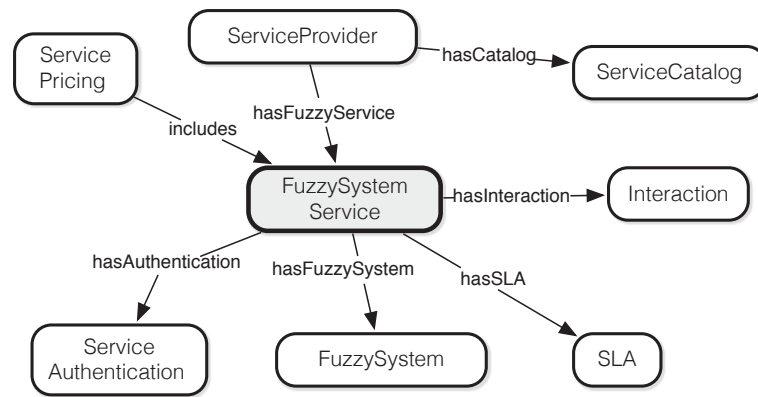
ServiceProvider

Service Pricing

hasCatalog

ServiceCatalog

includes

hasFuzzyService

FuzzySystem Service

hasInteraction

Interaction

hasAuthentication

hasFuzzySystem

hasSLA

Service Authentication

FuzzySystem

SLA